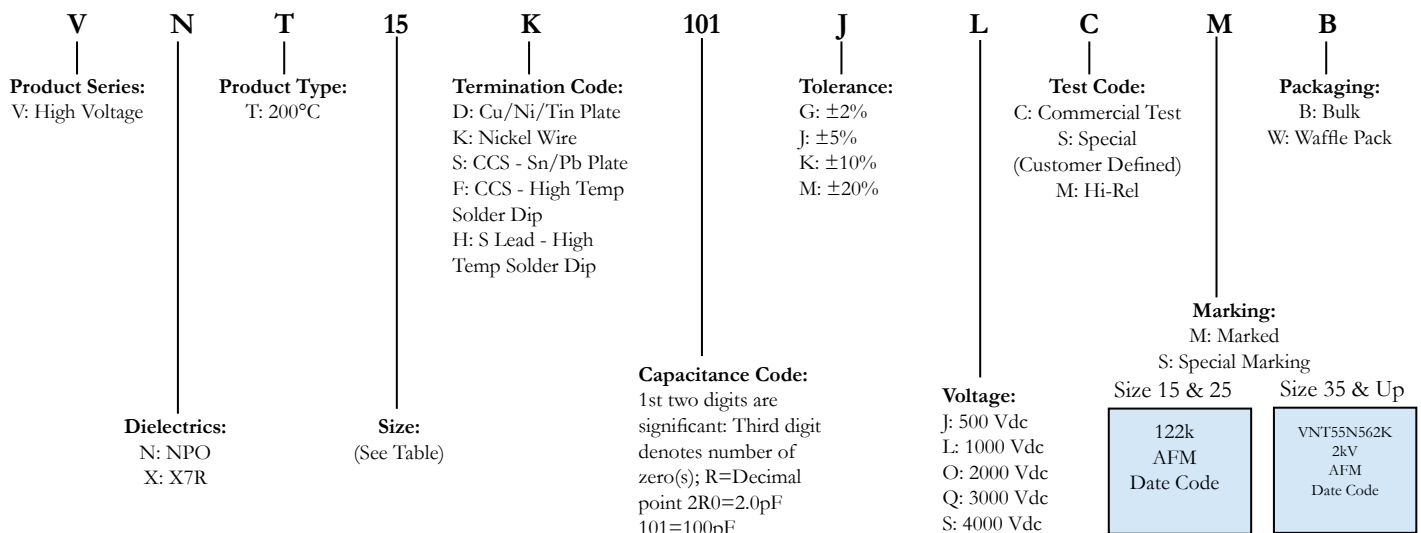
V N T 15 K 101 J L C M B

Product Series:
V: High Voltage

Product Type:
T: 200°C

Termination Code:
D: Cu/Ni/Tin Plate
K: Nickel Wire
S: CCS - Sn/Pb Plate
F: CCS - High Temp Solder Dip
H: S Lead - High Temp Solder Dip

Tolerance:
G: ±2%
J: ±5%
K: ±10%
M: ±20%

Test Code:
C: Commercial Test
S: Special (Customer Defined)
M: Hi-Rel

Packaging:
B: Bulk
W: Waffle Pack

Marking:
M: Marked
S: Special Marking

Size 15 & 25

122k
AFM
Date Code

Size 35 & Up

VNT55N562K
2kV
AFM
Date Code

Dielectrics:
N: NPO
X: X7R

Size:
(See Table)

Capacitance Code:
1st two digits are significant: Third digit denotes number of zero(s); R=Decimal point 2R0=2.0pF 101=100pF

Voltage:
J: 500 Vdc
L: 1000 Vdc
O: 2000 Vdc
Q: 3000 Vdc
S: 4000 Vdc